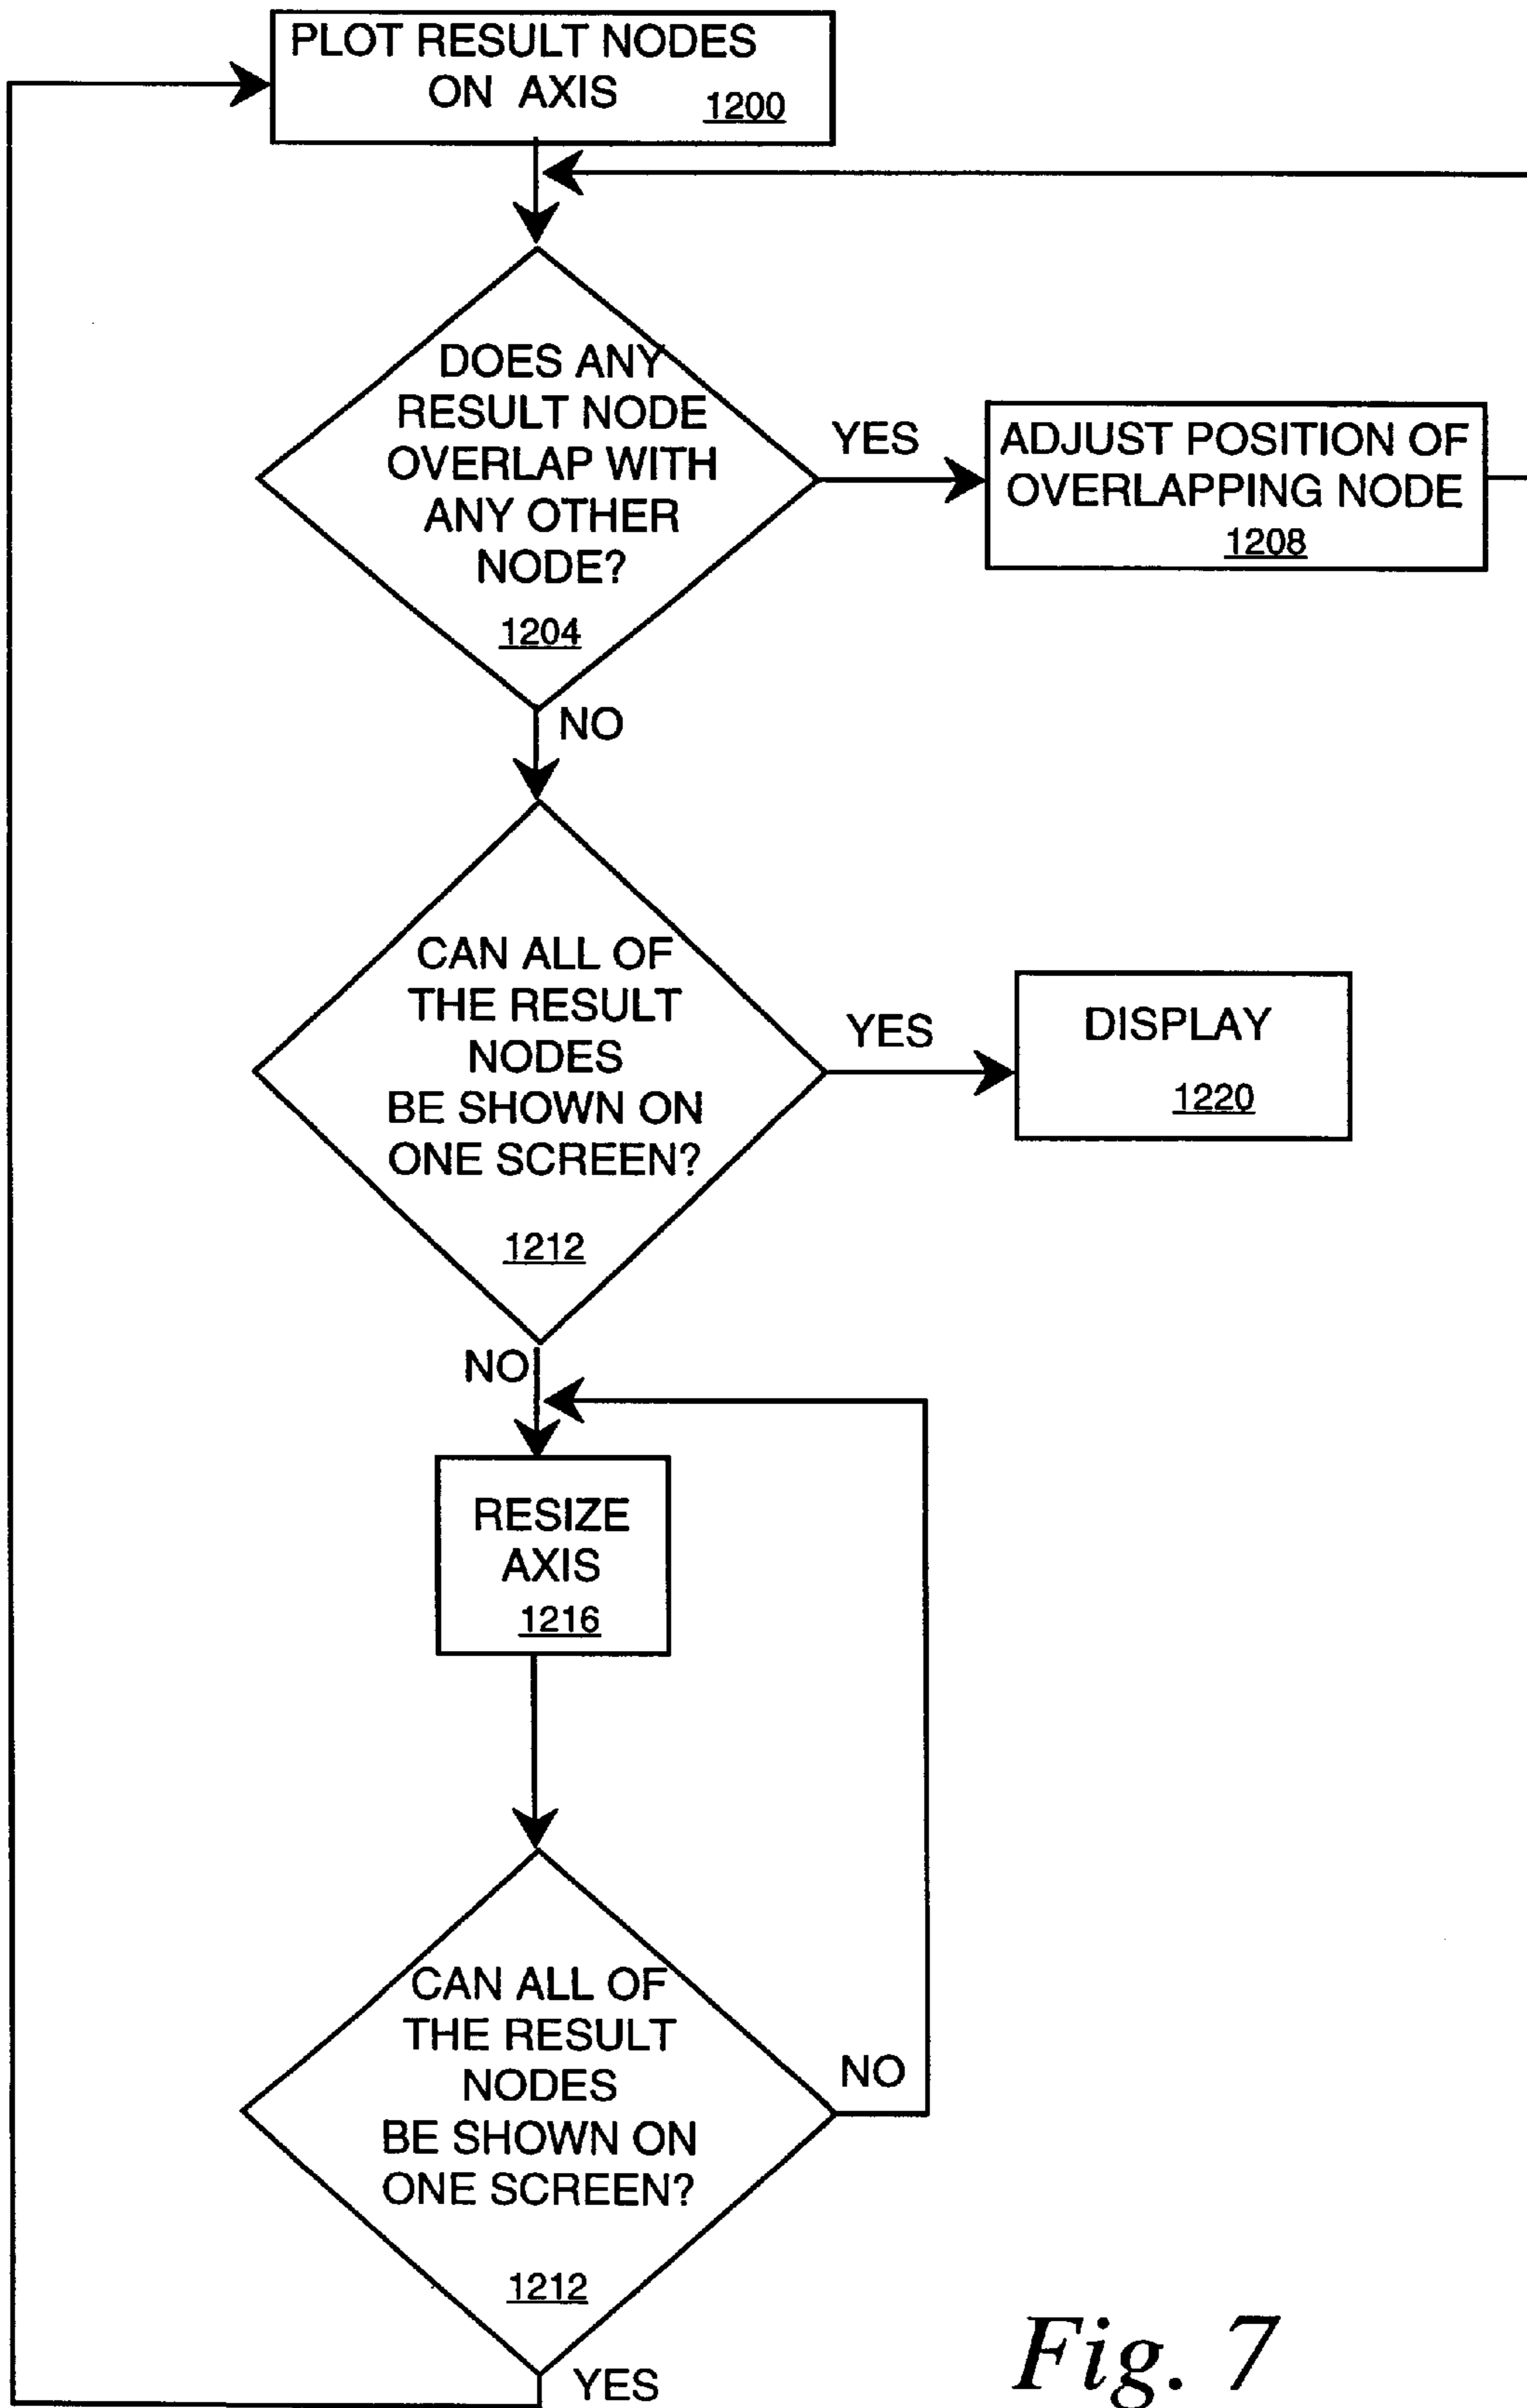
PLOT RESULT NODES ON AXIS 1200

DOES ANY RESULT NODE OVERLAP WITH ANY OTHER NODE? 1204

YES

ADJUST POSITION OF OVERLAPPING NODE 1208

NO

CAN ALL OF THE RESULT NODES BE SHOWN ON ONE SCREEN? 1212

YES

DISPLAY 1220

NO

RESIZE AXIS 1216

CAN ALL OF THE RESULT NODES BE SHOWN ON ONE SCREEN? 1212

NO

YES

Fig. 7